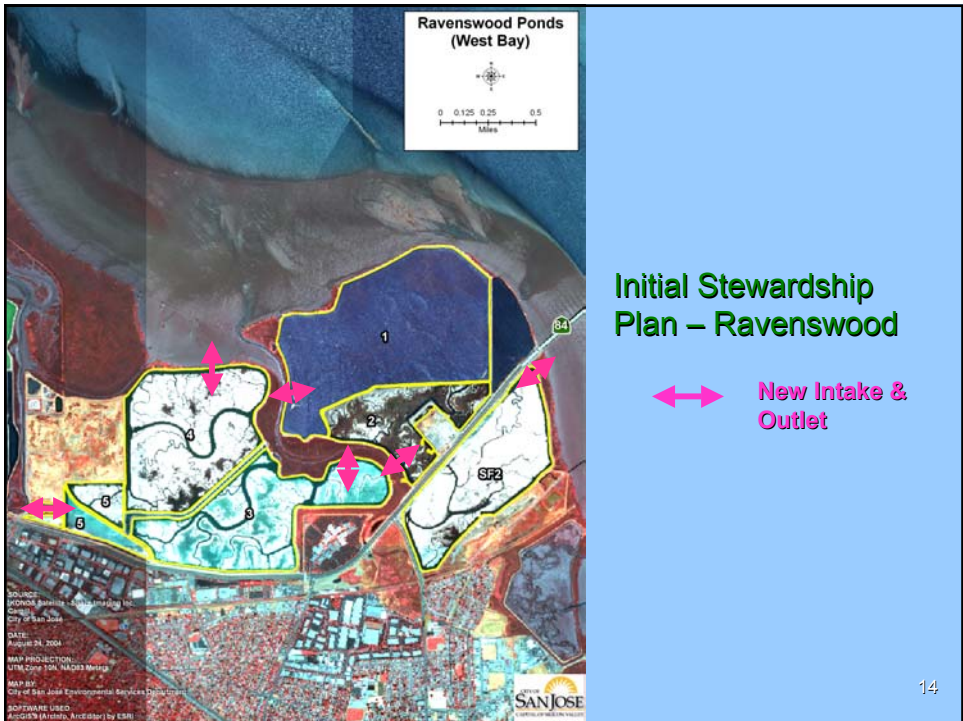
Ravenswood Ponds
(West Bay)

0 0.125 0.25 0.5
Miles

84

1

2

4

3

5

5

SF2

SOURCE:
IKONOS Satellite - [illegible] Imaging Inc.
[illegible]
City of San Jose

DATE:
August 24, 2004

MAP PROJECTION:
UTM Zone 10N, NAD83 Meters

MAP BY:
City of San Jose Environmental Services Department

SOFTWARE USED:
ArcGIS 9 (ArcInfo, ArcEditor) by ESRI

CITY OF SAN JOSE
CAPITAL OF SILICON VALLEY

Initial Stewardship Plan – Ravenswood

New Intake & Outlet

14